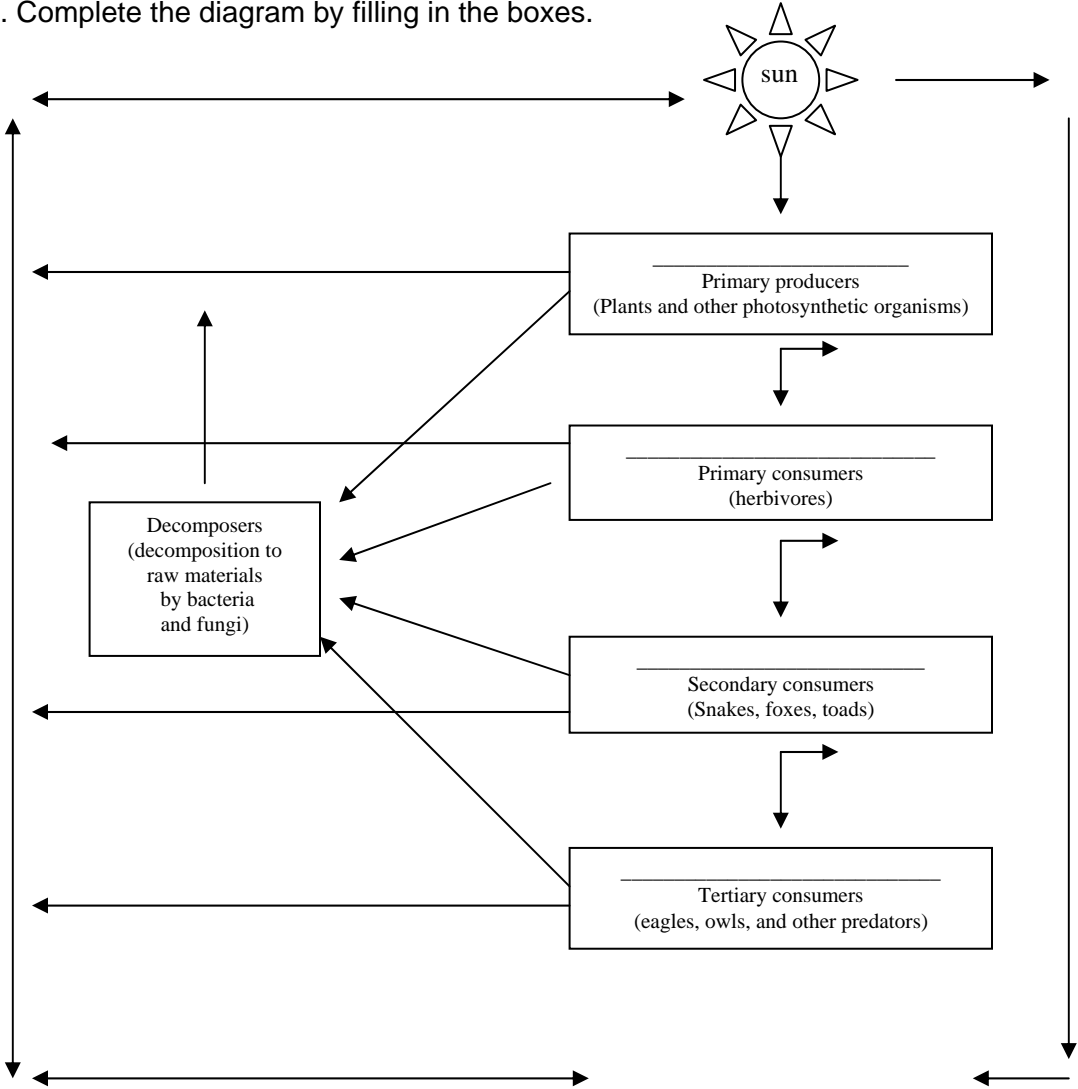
. Complete the diagram by filling in the boxes.

sun

______________________
Primary producers
(Plants and other photosynthetic organisms)

______________________
Primary consumers
(herbivores)

Decomposers
(decomposition to raw materials by bacteria and fungi)

______________________
Secondary consumers
(Snakes, foxes, toads)

______________________
Tertiary consumers
(eagles, owls, and other predators)